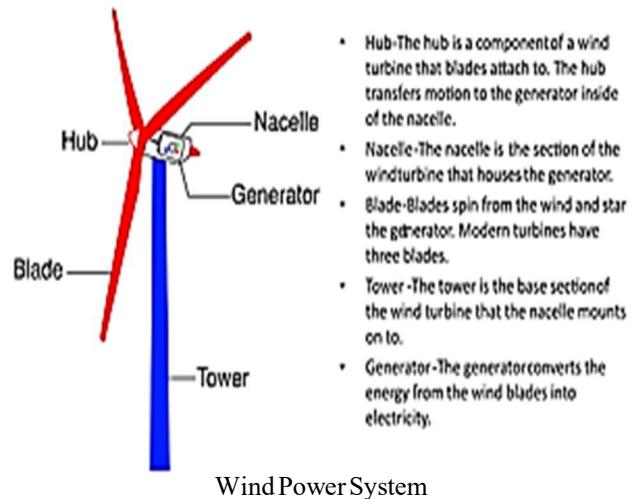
Hub

Nacelle

Generator

Blade

Tower

- Hub-The hub is a componentof a wind turbine that blades attach to. The hub transfers motion to the generator inside of the nacelle.
- Nacelle-The nacelle is the section of the windturbine that houses the generator.
- Blade-Blades spin from the wind and star the generator. Modern turbines have three blades.
- Tower -The tower is the base sectionof the wind turbine that the nacelle mounts on to.
- Generator-The generatorconverts the energy from the wind blades into electricity.

Wind Power System